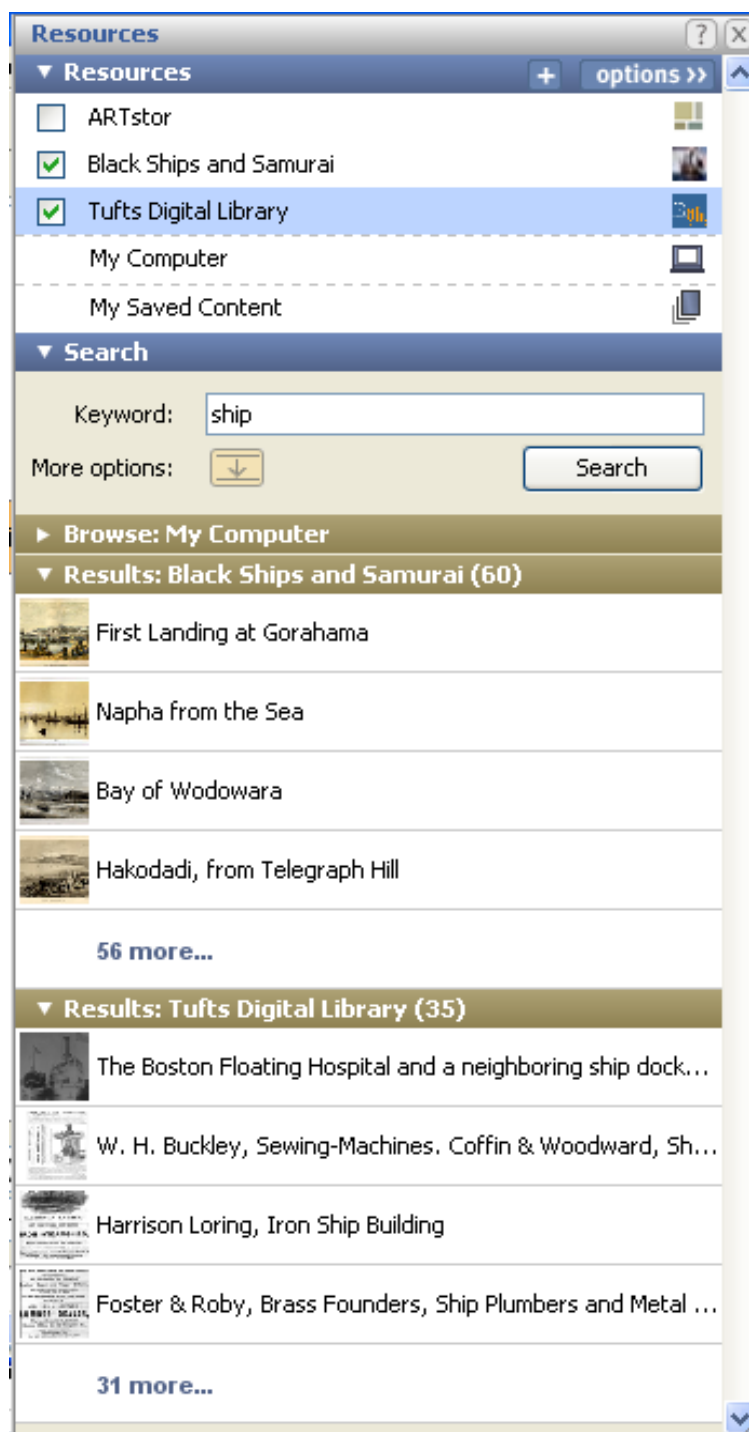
Resources
?
X
▼ Resources
+
options ››
ARTstor
Black Ships and Samurai
Tufts Digital Library
My Computer
My Saved Content
▼ Search
Keyword: ship
More options:
Search
► Browse: My Computer
▼ Results: Black Ships and Samurai (60)
First Landing at Gorahama
Napha from the Sea
Bay of Wodowara
Hakodadi, from Telegraph Hill
56 more...
▼ Results: Tufts Digital Library (35)
The Boston Floating Hospital and a neighboring ship dock...
W. H. Buckley, Sewing-Machines. Coffin & Woodward, Sh...
Harrison Loring, Iron Ship Building
Foster & Roby, Brass Founders, Ship Plumbers and Metal ...
31 more...